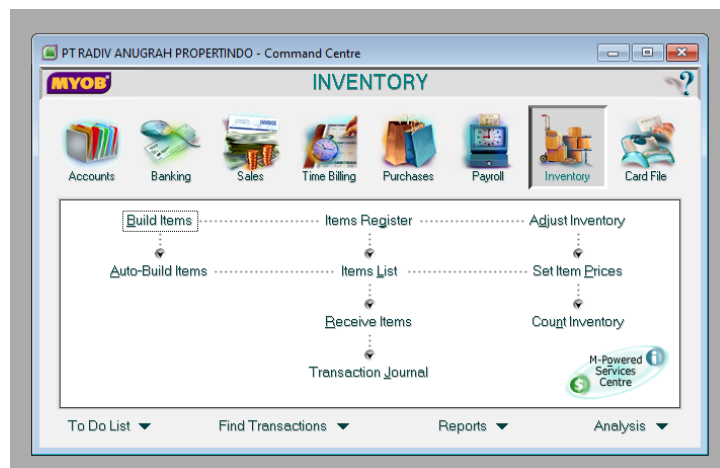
PT RADIV ANUGRAH PROPERTINDO - Command Centre

MYOB

INVENTORY

?

Accounts
Banking
Sales
Time Billing
Purchases
Payroll
Inventory
Card File

Build Items
Items Register
Adjust Inventory
Auto-Build Items
Items List
Set Item Prices
Receive Items
Count Inventory
Transaction Journal

M-Powered Services Centre

To Do List
Find Transactions
Reports
Analysis